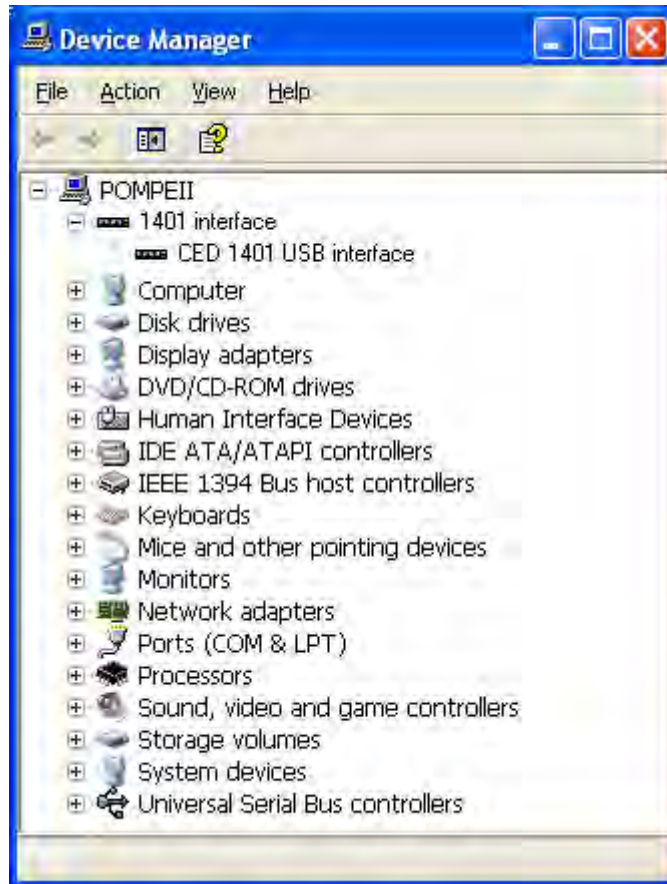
Device Manager

File Action View Help

POMPEII
1401 interface
CED 1401 USB interface
Computer
Disk drives
Display adapters
DVD/CD-ROM drives
Human Interface Devices
IDE ATA/ATAPI controllers
IEEE 1394 Bus host controllers
Keyboards
Mice and other pointing devices
Monitors
Network adapters
Ports (COM & LPT)
Processors
Sound, video and game controllers
Storage volumes
System devices
Universal Serial Bus controllers